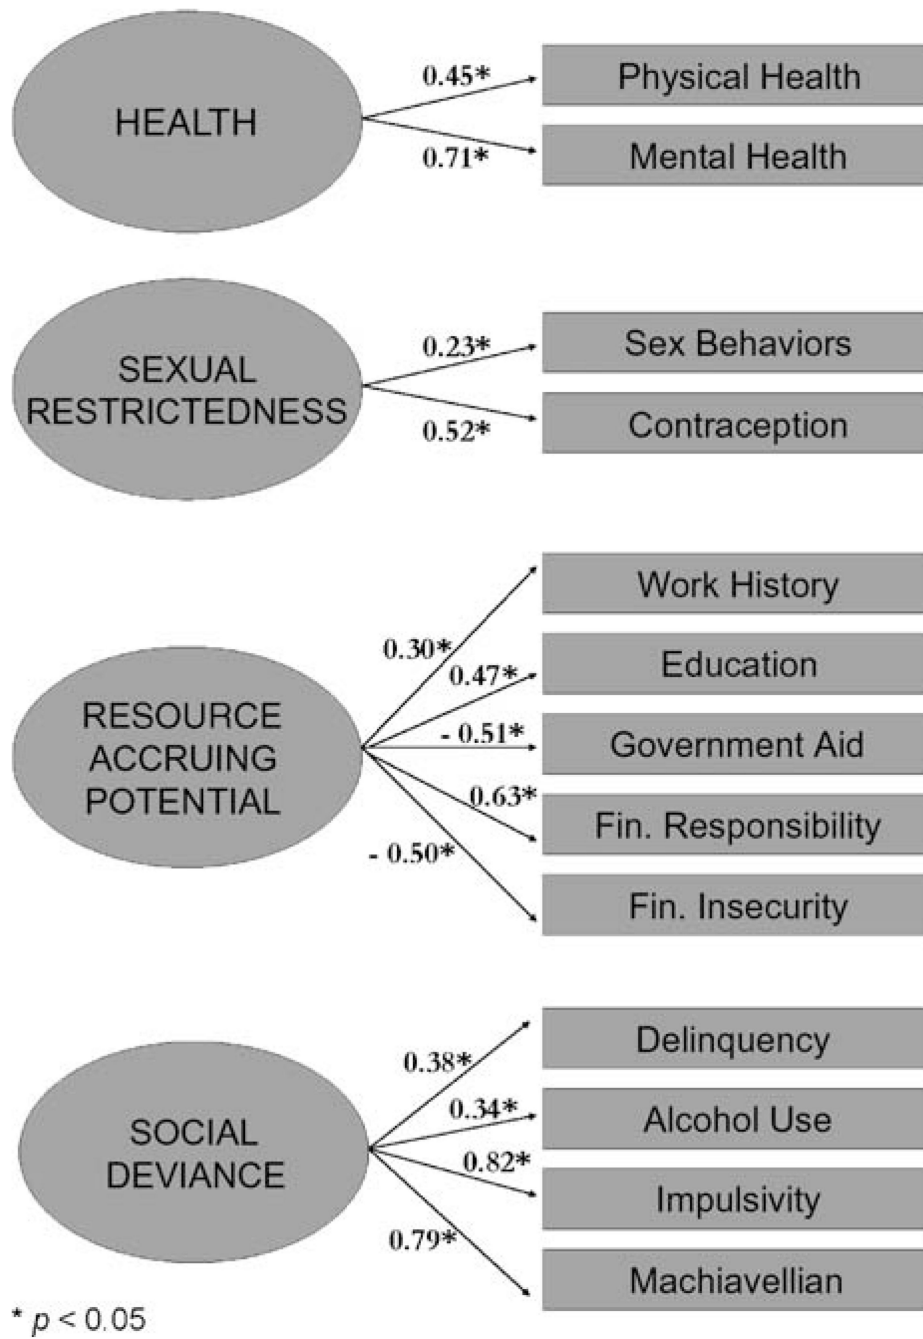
HEALTH
0.45*
Physical Health
0.71*
Mental Health

SEXUAL RESTRICTEDNESS
0.23*
Sex Behaviors
0.52*
Contraception

RESOURCE ACCRUING POTENTIAL
0.30*
Work History
0.47*
Education
- 0.51*
Government Aid
0.63*
Fin. Responsibility
- 0.50*
Fin. Insecurity

SOCIAL DEVIANCE
0.38*
Delinquency
0.34*
Alcohol Use
0.82*
Impulsivity
0.79*
Machiavellian

* $p < 0.05$